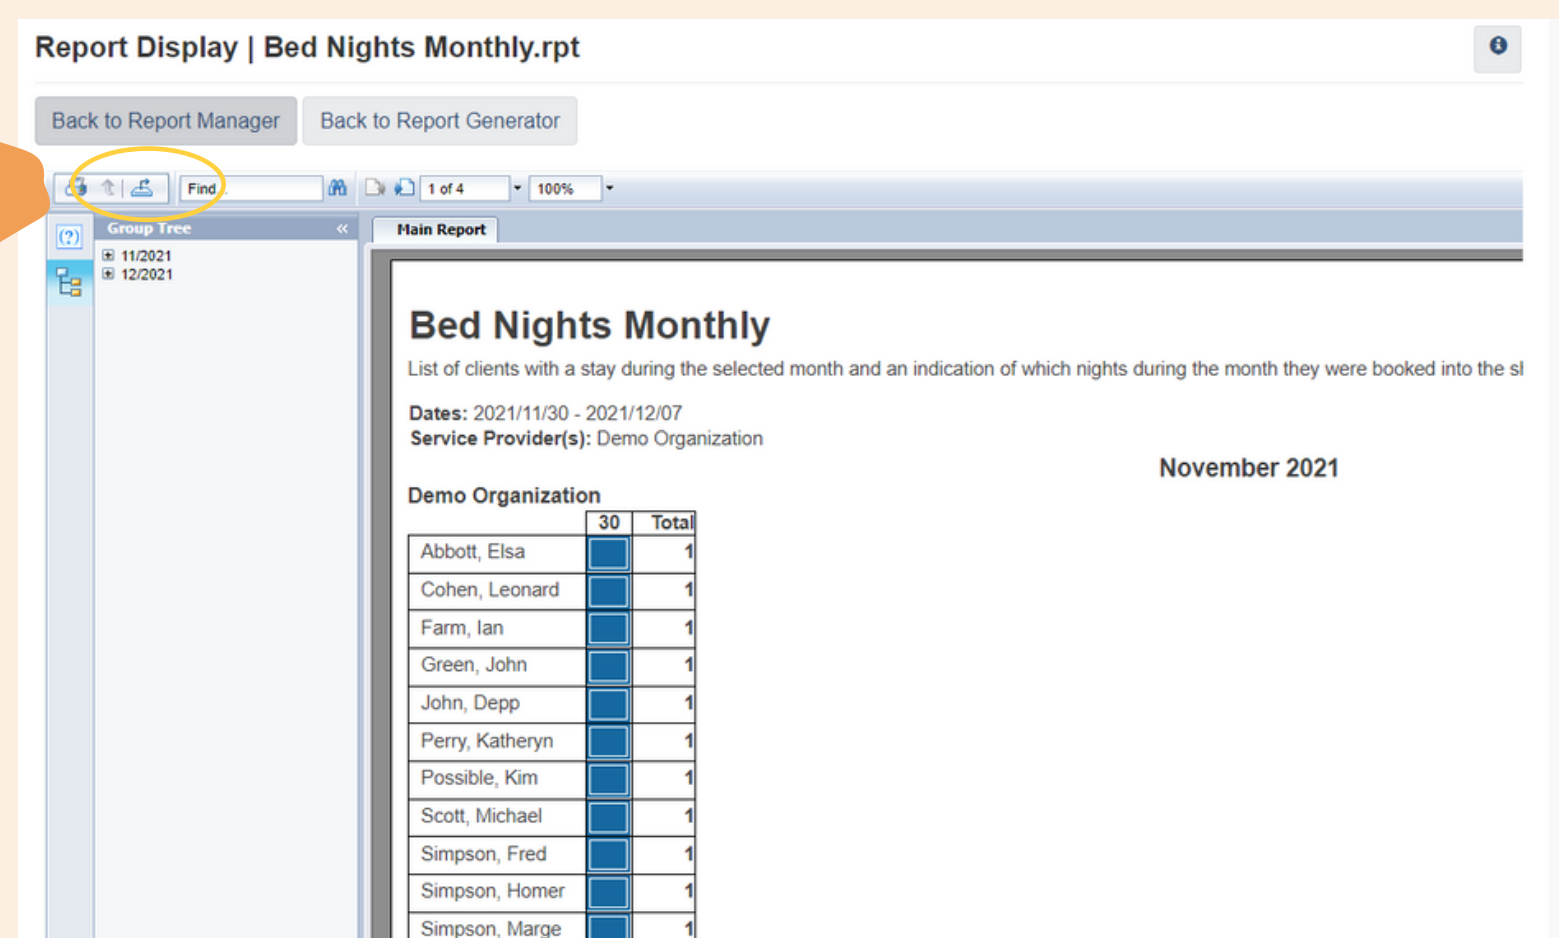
Report Display | Bed Nights Monthly.rpt

Back to Report Manager | Back to Report Generator

Find

1 of 4

100%

Group Tree

11/2021

12/2021

Main Report

Bed Nights Monthly

List of clients with a stay during the selected month and an indication of which nights during the month they were booked into the sl

Dates: 2021/11/30 - 2021/12/07

Service Provider(s): Demo Organization

November 2021

Demo Organization

| | 30 | Total |
|---|---|---|
| Abbott, Elsa | | 1 |
| Cohen, Leonard | | 1 |
| Farm, Ian | | 1 |
| Green, John | | 1 |
| John, Depp | | 1 |
| Perry, Katheryn | | 1 |
| Possible, Kim | | 1 |
| Scott, Michael | | 1 |
| Simpson, Fred | | 1 |
| Simpson, Homer | | 1 |
| Simpson, Marge | | 1 |